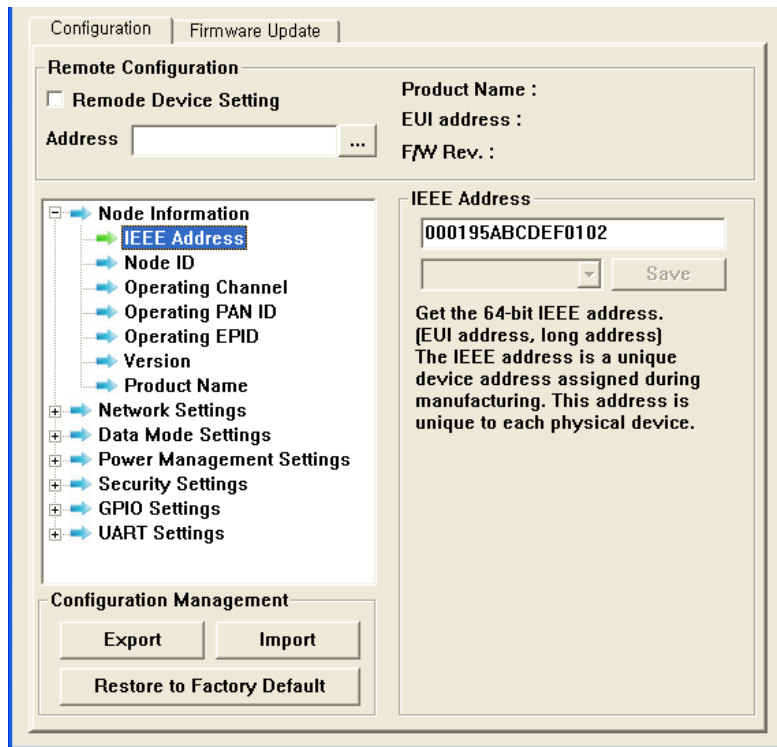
Configuration | Firmware Update

Remote Configuration

Remode Device Setting

Address ...

Product Name :
EUI address :
F/W Rev. :

Node Information
IEEE Address
Node ID
Operating Channel
Operating PAN ID
Operating EPID
Version
Product Name
Network Settings
Data Mode Settings
Power Management Settings
Security Settings
GPIO Settings
UART Settings

IEEE Address

000195ABCDEF0102

Save

Get the 64-bit IEEE address. (EUI address, long address) The IEEE address is a unique device address assigned during manufacturing. This address is unique to each physical device.

Configuration Management

Export

Import

Restore to Factory Default